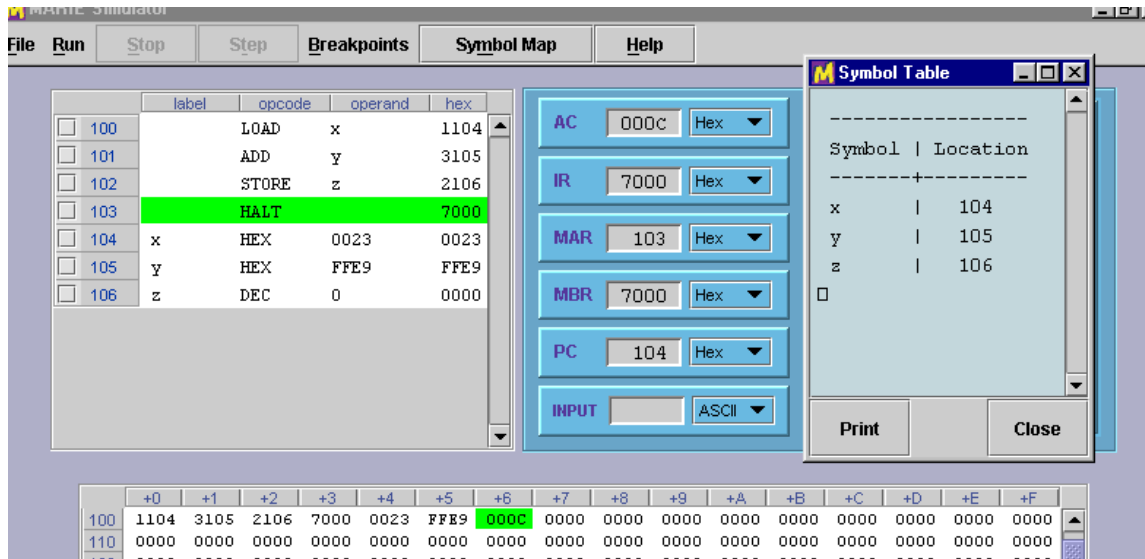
MARIE Simulator

File Run Stop Step Breakpoints Symbol Map Help

| | label | opcode | operand | hex |
|---|---|---|---|---|
| 100 | | LOAD | x | 1104 |
| 101 | | ADD | y | 3105 |
| 102 | | STORE | z | 2106 |
| 103 | | HALT | | 7000 |
| 104 | x | HEX | 0023 | 0023 |
| 105 | y | HEX | FFE9 | FFE9 |
| 106 | z | DEC | 0 | 0000 |

AC 000C Hex
IR 7000 Hex
MAR 103 Hex
MBR 7000 Hex
PC 104 Hex
INPUT ASCII

Symbol Table

-----------------
Symbol | Location
-------+---------
x | 104
y | 105
z | 106

Print Close

| | +0 | +1 | +2 | +3 | +4 | +5 | +6 | +7 | +8 | +9 | +A | +B | +C | +D | +E | +F |
|---|---|---|---|---|---|---|---|---|---|---|---|---|---|---|---|---|
| 100 | 1104 | 3105 | 2106 | 7000 | 0023 | FFE9 | 000C | 0000 | 0000 | 0000 | 0000 | 0000 | 0000 | 0000 | 0000 | 0000 |
| 110 | 0000 | 0000 | 0000 | 0000 | 0000 | 0000 | 0000 | 0000 | 0000 | 0000 | 0000 | 0000 | 0000 | 0000 | 0000 | 0000 |